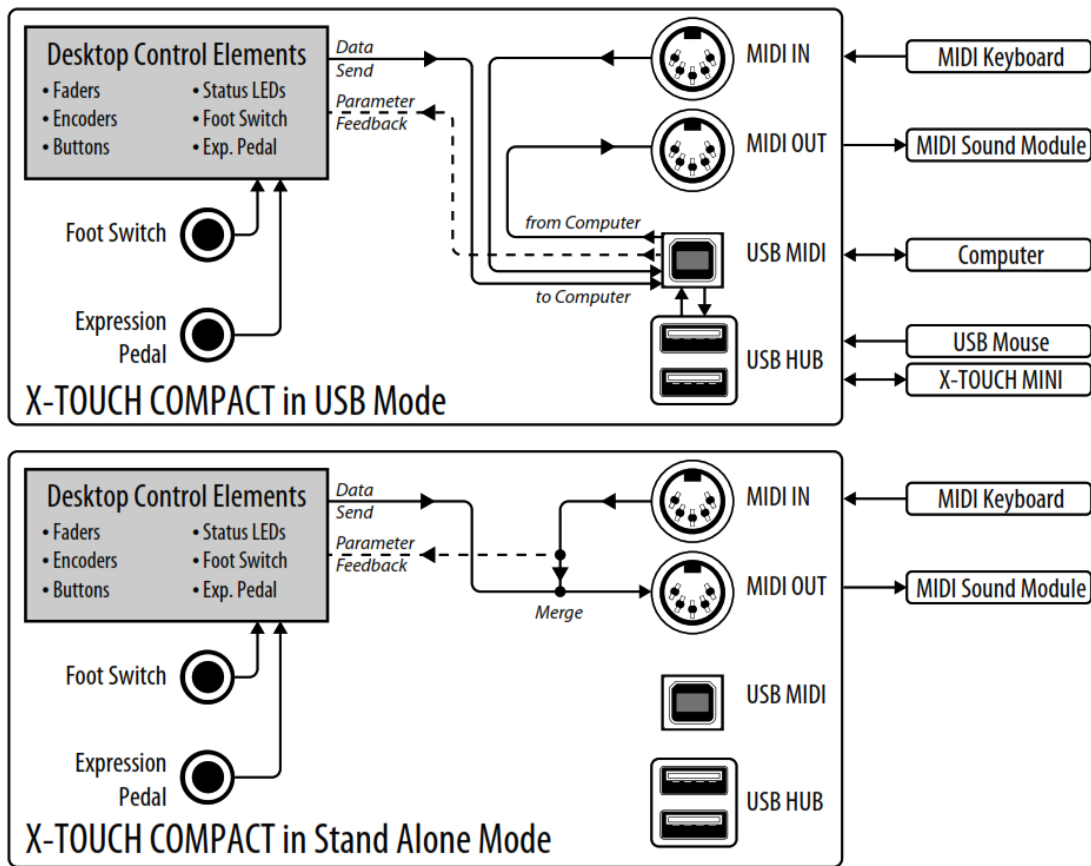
Desktop Control Elements
• Faders
• Encoders
• Buttons
• Status LEDs
• Foot Switch
• Exp. Pedal

Data Send
Parameter Feedback

MIDI IN
MIDI OUT
USB MIDI
USB HUB

from Computer
to Computer

MIDI Keyboard
MIDI Sound Module
Computer
USB Mouse
X-TOUCH MINI

Foot Switch
Expression Pedal

X-TOUCH COMPACT in USB Mode

Desktop Control Elements
• Faders
• Encoders
• Buttons
• Status LEDs
• Foot Switch
• Exp. Pedal

Data Send
Parameter Feedback
Merge

MIDI IN
MIDI OUT
USB MIDI
USB HUB

MIDI Keyboard
MIDI Sound Module

Foot Switch
Expression Pedal

X-TOUCH COMPACT in Stand Alone Mode